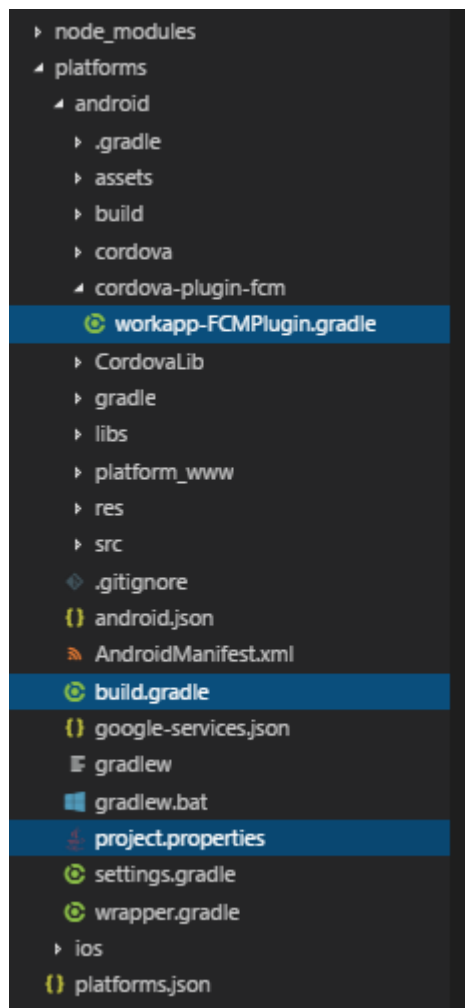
node_modules
platforms
android
.gradle
assets
build
cordova
cordova-plugin-fcm
workapp-FCMPlugin.gradle
CordovaLib
gradle
libs
platform_www
res
src
.gitignore
android.json
AndroidManifest.xml
build.gradle
google-services.json
gradlew
gradlew.bat
project.properties
settings.gradle
wrapper.gradle
ios
platforms.json